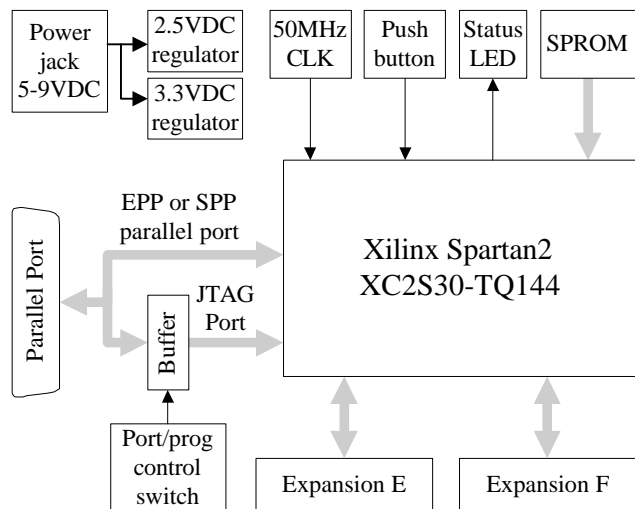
Power jack 5-9VDC

2.5VDC regulator

3.3VDC regulator

50MHz CLK

Push button

Status LED

SPROM

EPP or SPP parallel port

Parallel Port

Xilinx Spartan2 XC2S30-TQ144

Buffer

JTAG Port

Port/prog control switch

Expansion E

Expansion F